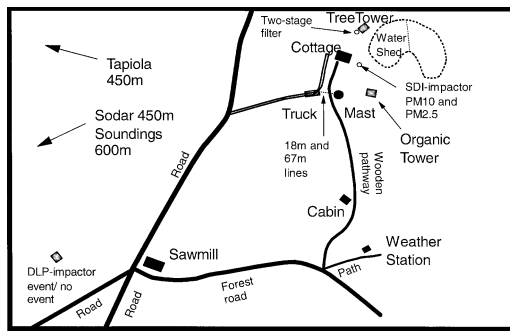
Tapiola 450m

Sodar 450m Soundings 600m

Two-stage filter

TreeTower

Water Shed

Cottage

SDI-impactor PM10 and PM2.5

Truck

Mast

Organic Tower

18m and 67m lines

Wooden pathway

Road

Cabin

Weather Station

Path

Sawmill

Forest road

DLP-impactor event/ no event

Road

Road